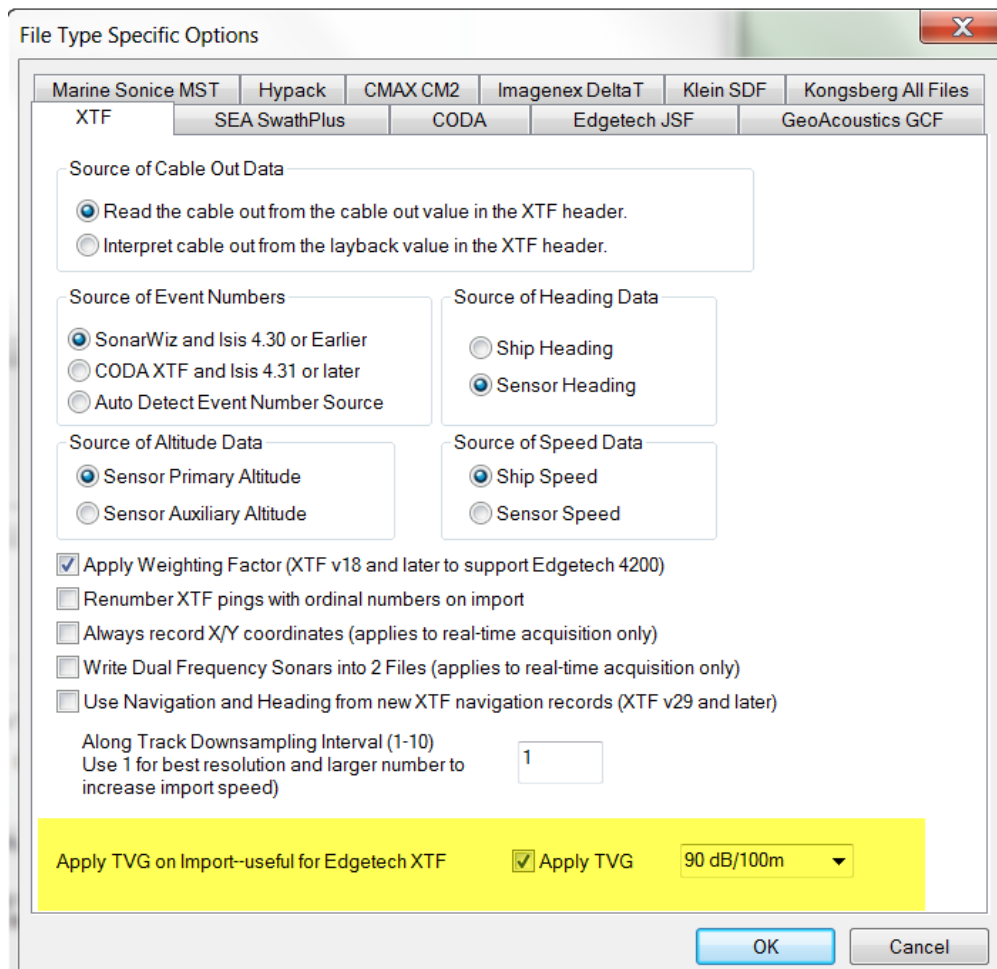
File Type Specific Options

X

Marine Sonice MST
Hypack
CMAX CM2
Imagenex DeltaT
Klein SDF
Kongsberg All Files
XTF
SEA SwathPlus
CODA
Edgetech JSF
GeoAcoustics GCF

Source of Cable Out Data

Read the cable out from the cable out value in the XTF header.
Interpret cable out from the layback value in the XTF header.

Source of Event Numbers

SonarWiz and Isis 4.30 or Earlier
CODA XTF and Isis 4.31 or later
Auto Detect Event Number Source

Source of Heading Data

Ship Heading
Sensor Heading

Source of Altitude Data

Sensor Primary Altitude
Sensor Auxiliary Altitude

Source of Speed Data

Ship Speed
Sensor Speed

Apply Weighting Factor (XTF v18 and later to support Edgetech 4200)
Renumber XTF pings with ordinal numbers on import
Always record X/Y coordinates (applies to real-time acquisition only)
Write Dual Frequency Sonars into 2 Files (applies to real-time acquisition only)
Use Navigation and Heading from new XTF navigation records (XTF v29 and later)

Along Track Downsampling Interval (1-10)
Use 1 for best resolution and larger number to increase import speed)

1

Apply TVG on Import--useful for Edgetech XTF
Apply TVG
90 dB/100m

OK
Cancel